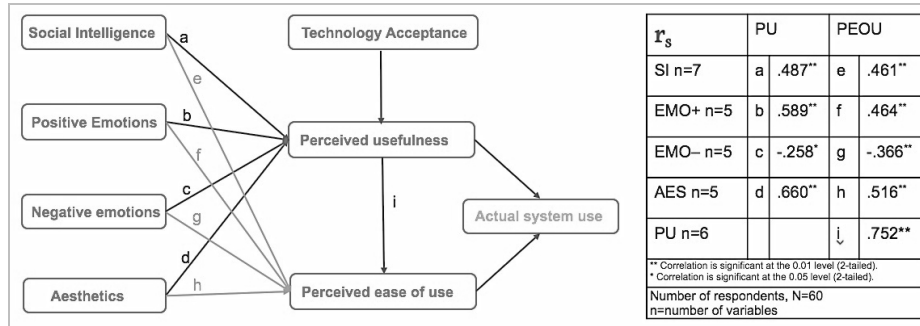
Social Intelligence

Positive Emotions

Negative emotions

Aesthetics

a

e

b

f

c

g

d

h

Technology Acceptance

Perceived usefulness

i

Perceived ease of use

Actual system use

| $r_s$ | PU | | PEOU | |
|---|---|---|---|---|
| SI n=7 | a | .487** | e | .461** |
| EMO+ n=5 | b | .589** | f | .464** |
| EMO– n=5 | c | -.258* | g | -.366** |
| AES n=5 | d | .660** | h | .516** |
| PU n=6 | | | i | .752** |

** Correlation is significant at the 0.01 level (2-tailed).
* Correlation is significant at the 0.05 level (2-tailed).

Number of respondents, N=60
n=number of variables